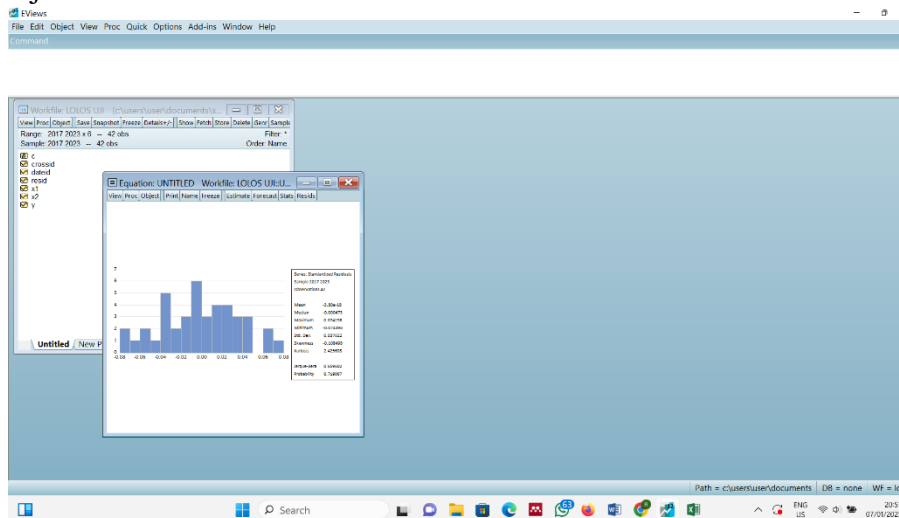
EViews

File Edit Object View Proc Quick Options Add-ins Window Help

Command

Workfile: LOLOS UJI - (c:\users\user\documents\s...

View Proc Object Save Snapshot Freeze Details+/- Show Fetch Store Delete Genr Sample

Range: 2017 2023 x 6 -- 42 obs
Filter: *
Sample: 2017 2023 -- 42 obs
Order: Name

c
crossid
dateid
resid
x1
x2
y

Untitled New P

Equation: UNTITLED Workfile: LOLOS UJI::U...

View Proc Object Print Name Freeze Estimate Forecast Stats Resids

7
6
5
4
3
2
1
0
-0.08 -0.06 -0.04 -0.02 0.00 0.02 0.04 0.06 0.08

Series: Standardized Residuals
Sample 2017 2023
Observations 42

Mean -3.30e-18
Median -0.000473
Maximum 0.074158
Minimum -0.075890
Std. Dev. 0.037022
Skewness -0.108498
Kurtosis 2.425905

Jarque-Bera 0.659602
Probability 0.719097

Path = c:\users\user\documents DB = none WF = lo

Search

ENG US

20:5
07/01/202